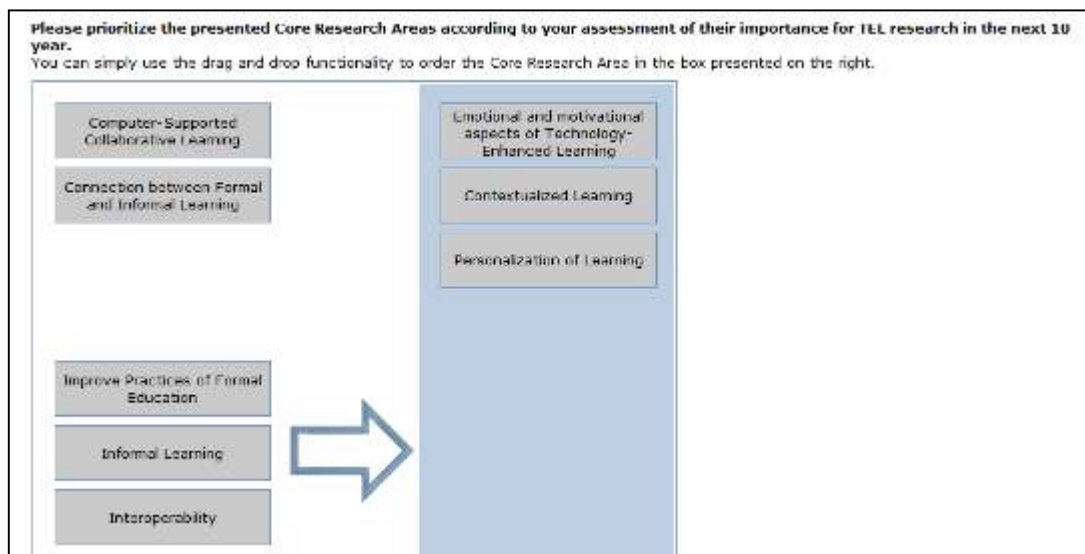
**Please prioritize the presented Core Research Areas according to your assessment of their importance for TEL research in the next 10 year.**
You can simply use the drag and drop functionality to order the Core Research Area in the box presented on the right.

Computer-Supported Collaborative Learning

Connection between Formal and Informal Learning

Improve Practices of Formal Education

Informal Learning

Interoperability

Emotional and motivational aspects of Technology-Enhanced Learning

Contextualized Learning

Personalization of Learning